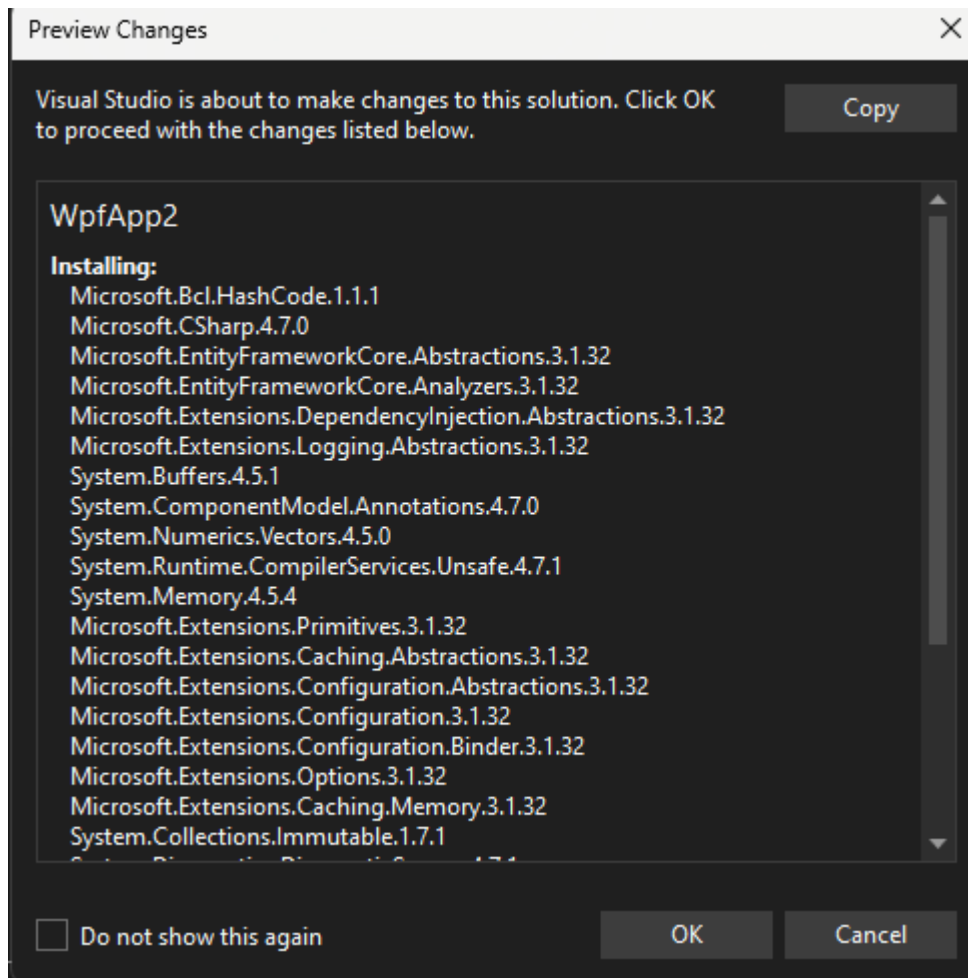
Preview Changes

Visual Studio is about to make changes to this solution. Click OK to proceed with the changes listed below.

Copy

WpfApp2

Installing:
Microsoft.Bcl.HashCode.1.1.1
Microsoft.CSharp.4.7.0
Microsoft.EntityFrameworkCore.Abstractions.3.1.32
Microsoft.EntityFrameworkCore.Analyzers.3.1.32
Microsoft.Extensions.DependencyInjection.Abstractions.3.1.32
Microsoft.Extensions.Logging.Abstractions.3.1.32
System.Buffers.4.5.1
System.ComponentModel.Annotations.4.7.0
System.Numerics.Vectors.4.5.0
System.Runtime.CompilerServices.Unsafe.4.7.1
System.Memory.4.5.4
Microsoft.Extensions.Primitives.3.1.32
Microsoft.Extensions.Caching.Abstractions.3.1.32
Microsoft.Extensions.Configuration.Abstractions.3.1.32
Microsoft.Extensions.Configuration.3.1.32
Microsoft.Extensions.Configuration.Binder.3.1.32
Microsoft.Extensions.Options.3.1.32
Microsoft.Extensions.Caching.Memory.3.1.32
System.Collections.Immutable.1.7.1
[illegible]

Do not show this again

OK

Cancel